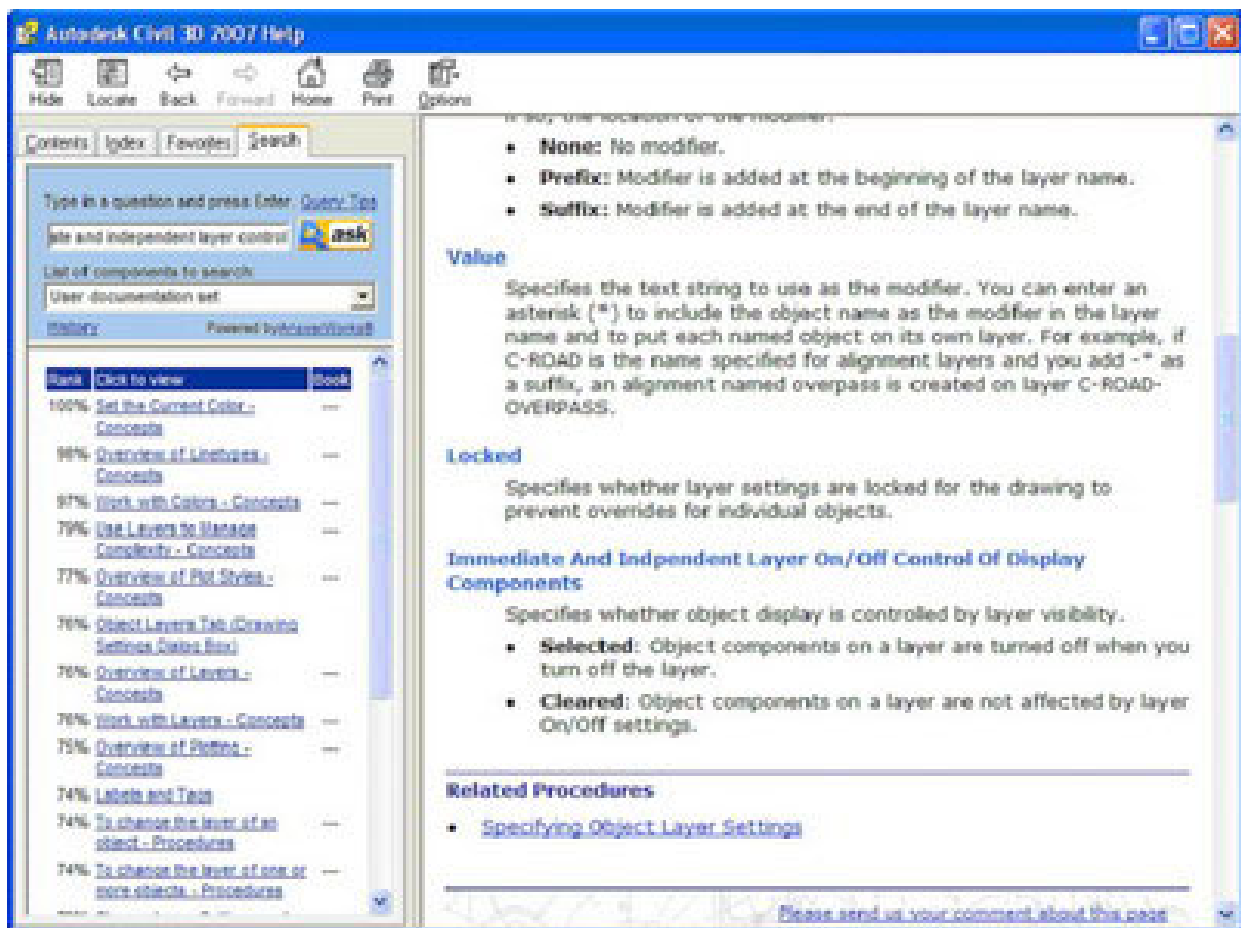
Autodesk Civil 3D 2007 Help

Hide Locate Back Forward Home Print Options

Contents Index Favorites Search

Type in a question and press Enter. Query Tips

ate and independent layer control

ask

List of components to search:

User documentation set

History Powered by AnswerWorks®

| Rank | Click to view | Book |
|---|---|---|
| 100% | Set the Current Color - Concepts | — |
| 98% | Overview of Linetypes - Concepts | — |
| 97% | Work with Colors - Concepts | — |
| 79% | Use Layers to Manage Complexity - Concepts | — |
| 77% | Overview of Plot Styles - Concepts | — |
| 76% | Object Layers Tab (Drawing Settings Dialog Box) | |
| 76% | Overview of Layers - Concepts | — |
| 76% | Work with Layers - Concepts | — |
| 75% | Overview of Plotting - Concepts | — |
| 74% | Labels and Tags | |
| 74% | To change the layer of an object - Procedures | — |
| 74% | To change the layer of one or more objects - Procedures | — |

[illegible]

• None: No modifier.

• Prefix: Modifier is added at the beginning of the layer name.

• Suffix: Modifier is added at the end of the layer name.

Value

Specifies the text string to use as the modifier. You can enter an asterisk (*) to include the object name as the modifier in the layer name and to put each named object on its own layer. For example, if C-ROAD is the name specified for alignment layers and you add -* as a suffix, an alignment named overpass is created on layer C-ROAD-OVERPASS.

Locked

Specifies whether layer settings are locked for the drawing to prevent overrides for individual objects.

Immediate And Indpendent Layer On/Off Control Of Display Components

Specifies whether object display is controlled by layer visibility.

• Selected: Object components on a layer are turned off when you turn off the layer.

• Cleared: Object components on a layer are not affected by layer On/Off settings.

Related Procedures

• Specifying Object Layer Settings

Please send us your comment about this page